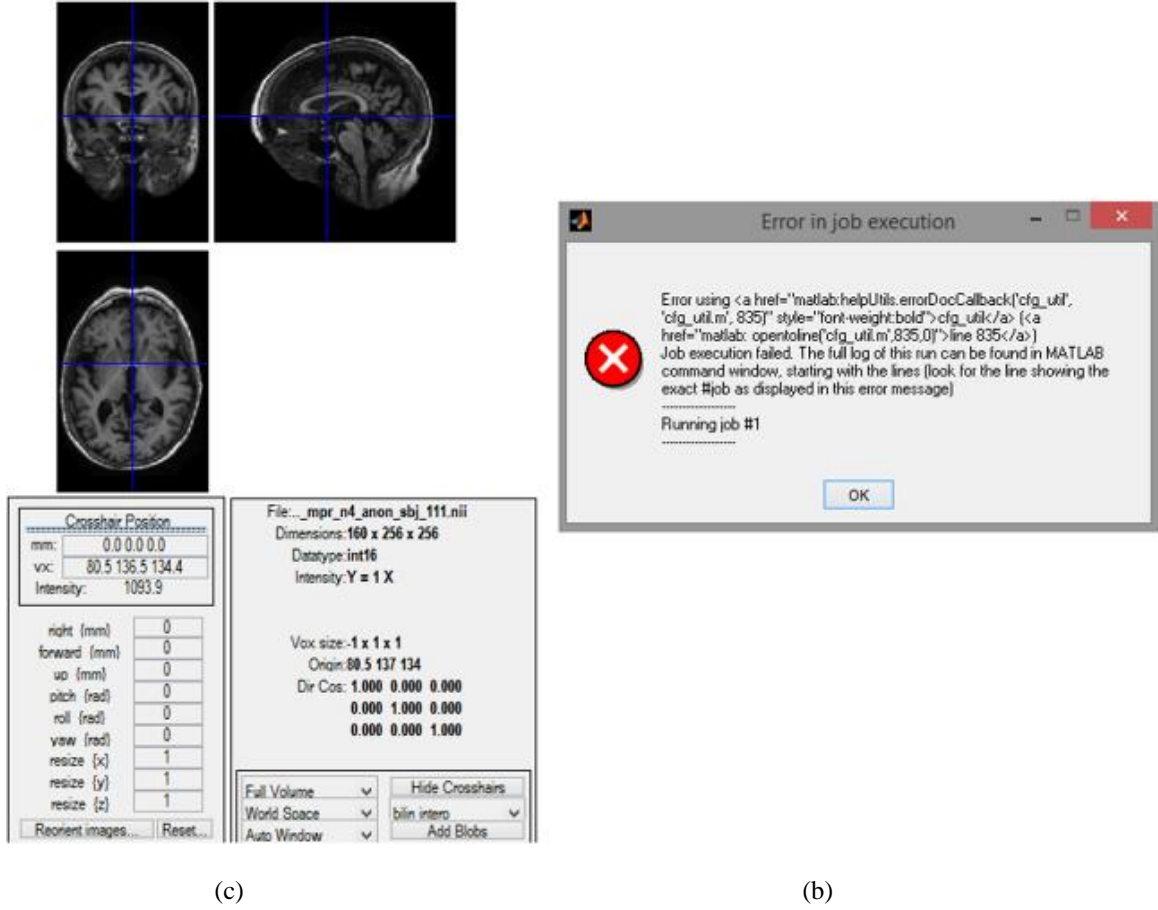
Crosshair Position
mm: 0.0 0.0 0.0
vx: 80.5 136.5 134.4
Intensity: 1093.9

| | |
|---|---|
| right {mm} | 0 |
| forward {mm} | 0 |
| up {mm} | 0 |
| pitch {rad} | 0 |
| roll {rad} | 0 |
| yaw {rad} | 0 |
| resize {x} | 1 |
| resize {y} | 1 |
| resize {z} | 1 |

Reorient images... Reset...

File:..._mpr_n4_anon_sbj_111.nii
Dimensions: 160 x 256 x 256
Datatype: int16
Intensity: Y = 1 X

Vox size: -1 x 1 x 1
Origin: 80.5 137 134
Dir Cos: 1.000 0.000 0.000
0.000 1.000 0.000
0.000 0.000 1.000

Full Volume
World Space
Auto Window
Hide Crosshairs
bilin interp
Add Blobs

Error in job execution

Error using <a href="matlab:helpUtils.errorDocCallback('cfg_util', 'cfg_util.m', 835)" style="font-weight:bold">cfg_util</a> (<a href="matlab: opentoline('cfg_util.m',835,0)">line 835</a>)
Job execution failed. The full log of this run can be found in MATLAB command window, starting with the lines (look for the line showing the exact #job as displayed in this error message)
------------------
Running job #1
------------------

OK

(c)

(b)